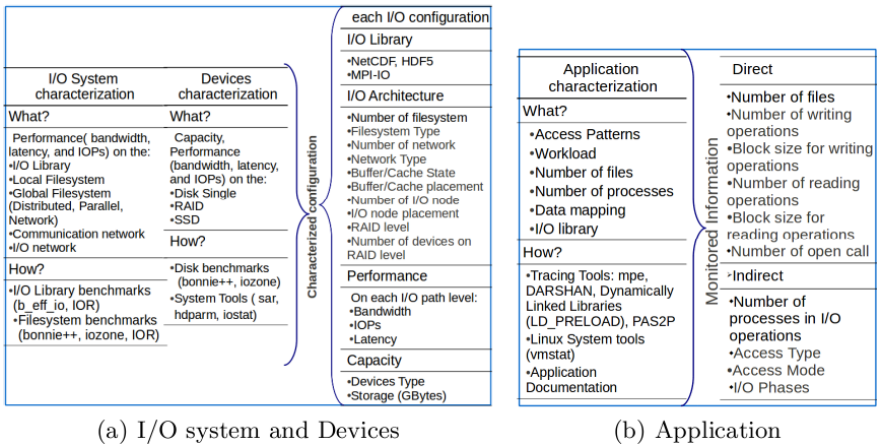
I/O System characterization

What?

Performance( bandwidth, latency, and IOPs) on the:
•I/O Library
•Local Filesystem
•Global Filesystem (Distributed, Parallel, Network)
•Communication network
•I/O network

How?

•I/O Library benchmarks (b_eff_io, IOR)
•Filesystem benchmarks (bonnie++, iozone, IOR)

Devices characterization

What?

Capacity, Performance (bandwidth, latency, and IOPs) on the:
•Disk Single
•RAID
•SSD

How?

•Disk benchmarks (bonnie++, iozone)
•System Tools ( sar, hdparm, iostat)

Characterized configuration

each I/O configuration

I/O Library

•NetCDF, HDF5
•MPI-IO

I/O Architecture

•Number of filesystem
•Filesystem Type
•Number of network
•Network Type
•Buffer/Cache State
•Buffer/Cache placement
•Number of I/O node
•I/O node placement
•RAID level
•Number of devices on RAID level

Performance

On each I/O path level:
•Bandwidth
•IOPs
•Latency

Capacity

•Devices Type
•Storage (GBytes)

(a) I/O system and Devices

Application characterization

What?

•Access Patterns
•Workload
•Number of files
•Number of processes
•Data mapping
•I/O library

How?

•Tracing Tools: mpe, DARSHAN, Dynamically Linked Libraries (LD_PRELOAD), PAS2P
•Linux System tools (vmstat)
•Application Documentation

Monitored Information

Direct

•Number of files
•Number of writing operations
•Block size for writing operations
•Number of reading operations
•Block size for reading operations
•Number of open call

Indirect

•Number of processes in I/O operations
•Access Type
•Access Mode
•I/O Phases

(b) Application